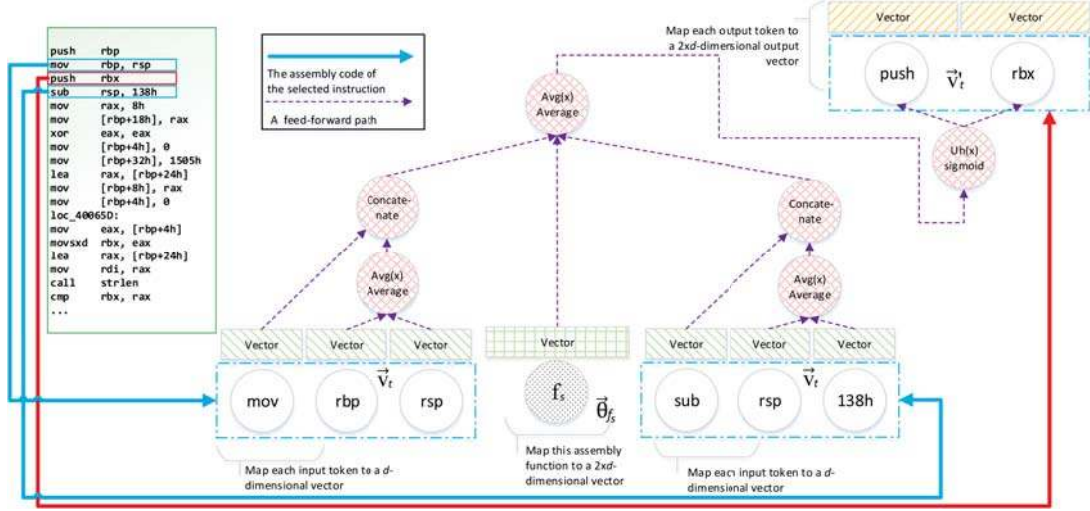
push rbp
mov rbp, rsp
push rbx
sub rsp, 138h
mov rax, 8h
mov [rbp+18h], rax
xor eax, eax
mov [rbp+4h], 0
mov [rbp+32h], 1505h
lea rax, [rbp+24h]
mov [rbp+8h], rax
mov [rbp+4h], 0
loc_40065D:
mov eax, [rbp+4h]
movsxd rbx, eax
lea rax, [rbp+24h]
mov rdi, rax
call strlen
cmp rbx, rax
...

The assembly code of the selected instruction

A feed-forward path

Map each output token to a 2xd-dimensional output vector

Vector

Vector

push

$\vec{v}'_t$

rbx

Uh(x) sigmoid

Avg(x) Average

Concatenate

Avg(x) Average

Concatenate

Avg(x) Average

Vector

Vector

Vector

Vector

Vector

Vector

Vector

mov

rbp

$\vec{v}_t$

rsp

$f_s$

$\vec{\theta}_{f_s}$

sub

rsp

$\vec{v}_t$

138h

Map each input token to a d-dimensional vector

Map this assembly function to a 2xd-dimensional vector

Map each input token to a d-dimensional vector